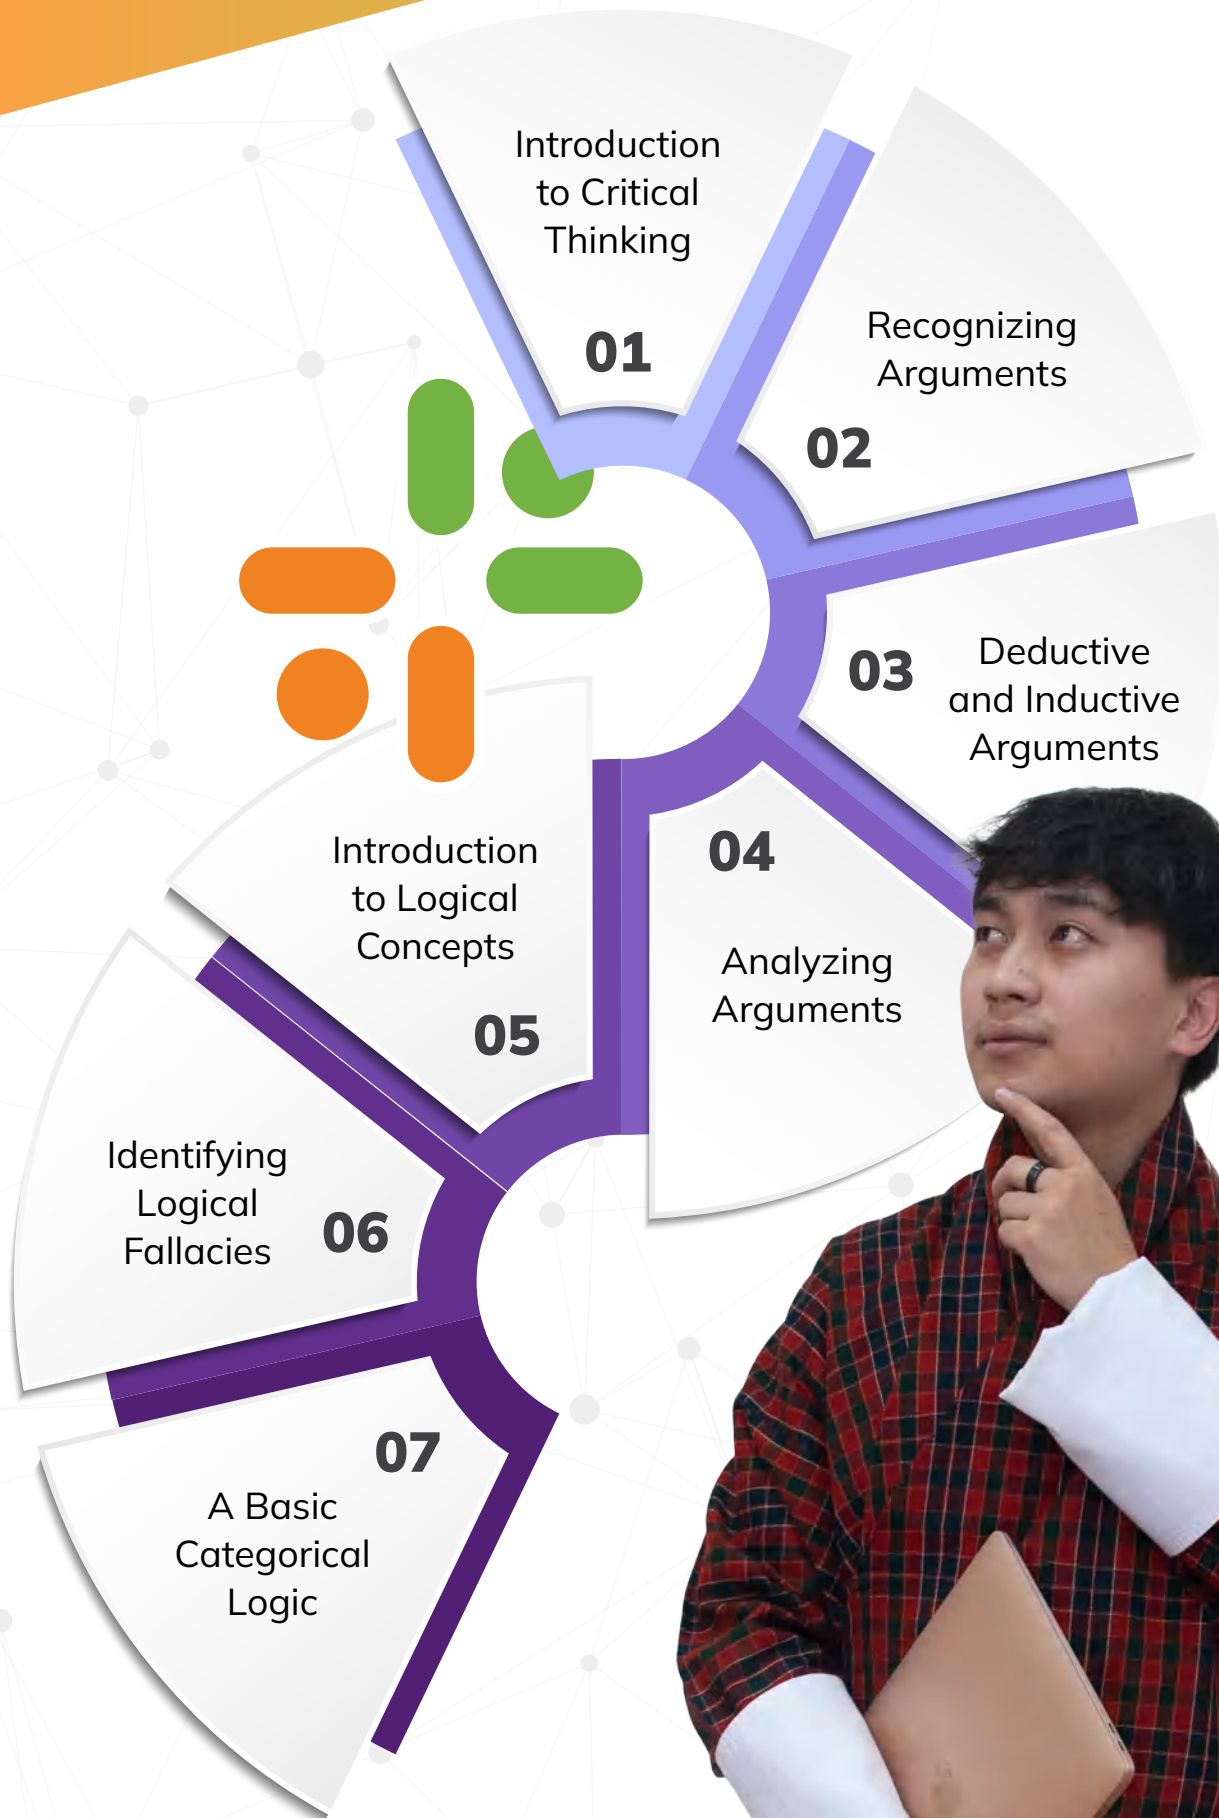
Introduction to Critical Thinking

01

Recognizing Arguments

02

03

Deductive and Inductive Arguments

04

Analyzing Arguments

Introduction to Logical Concepts

05

Identifying Logical Fallacies

06

07

A Basic Categorical Logic